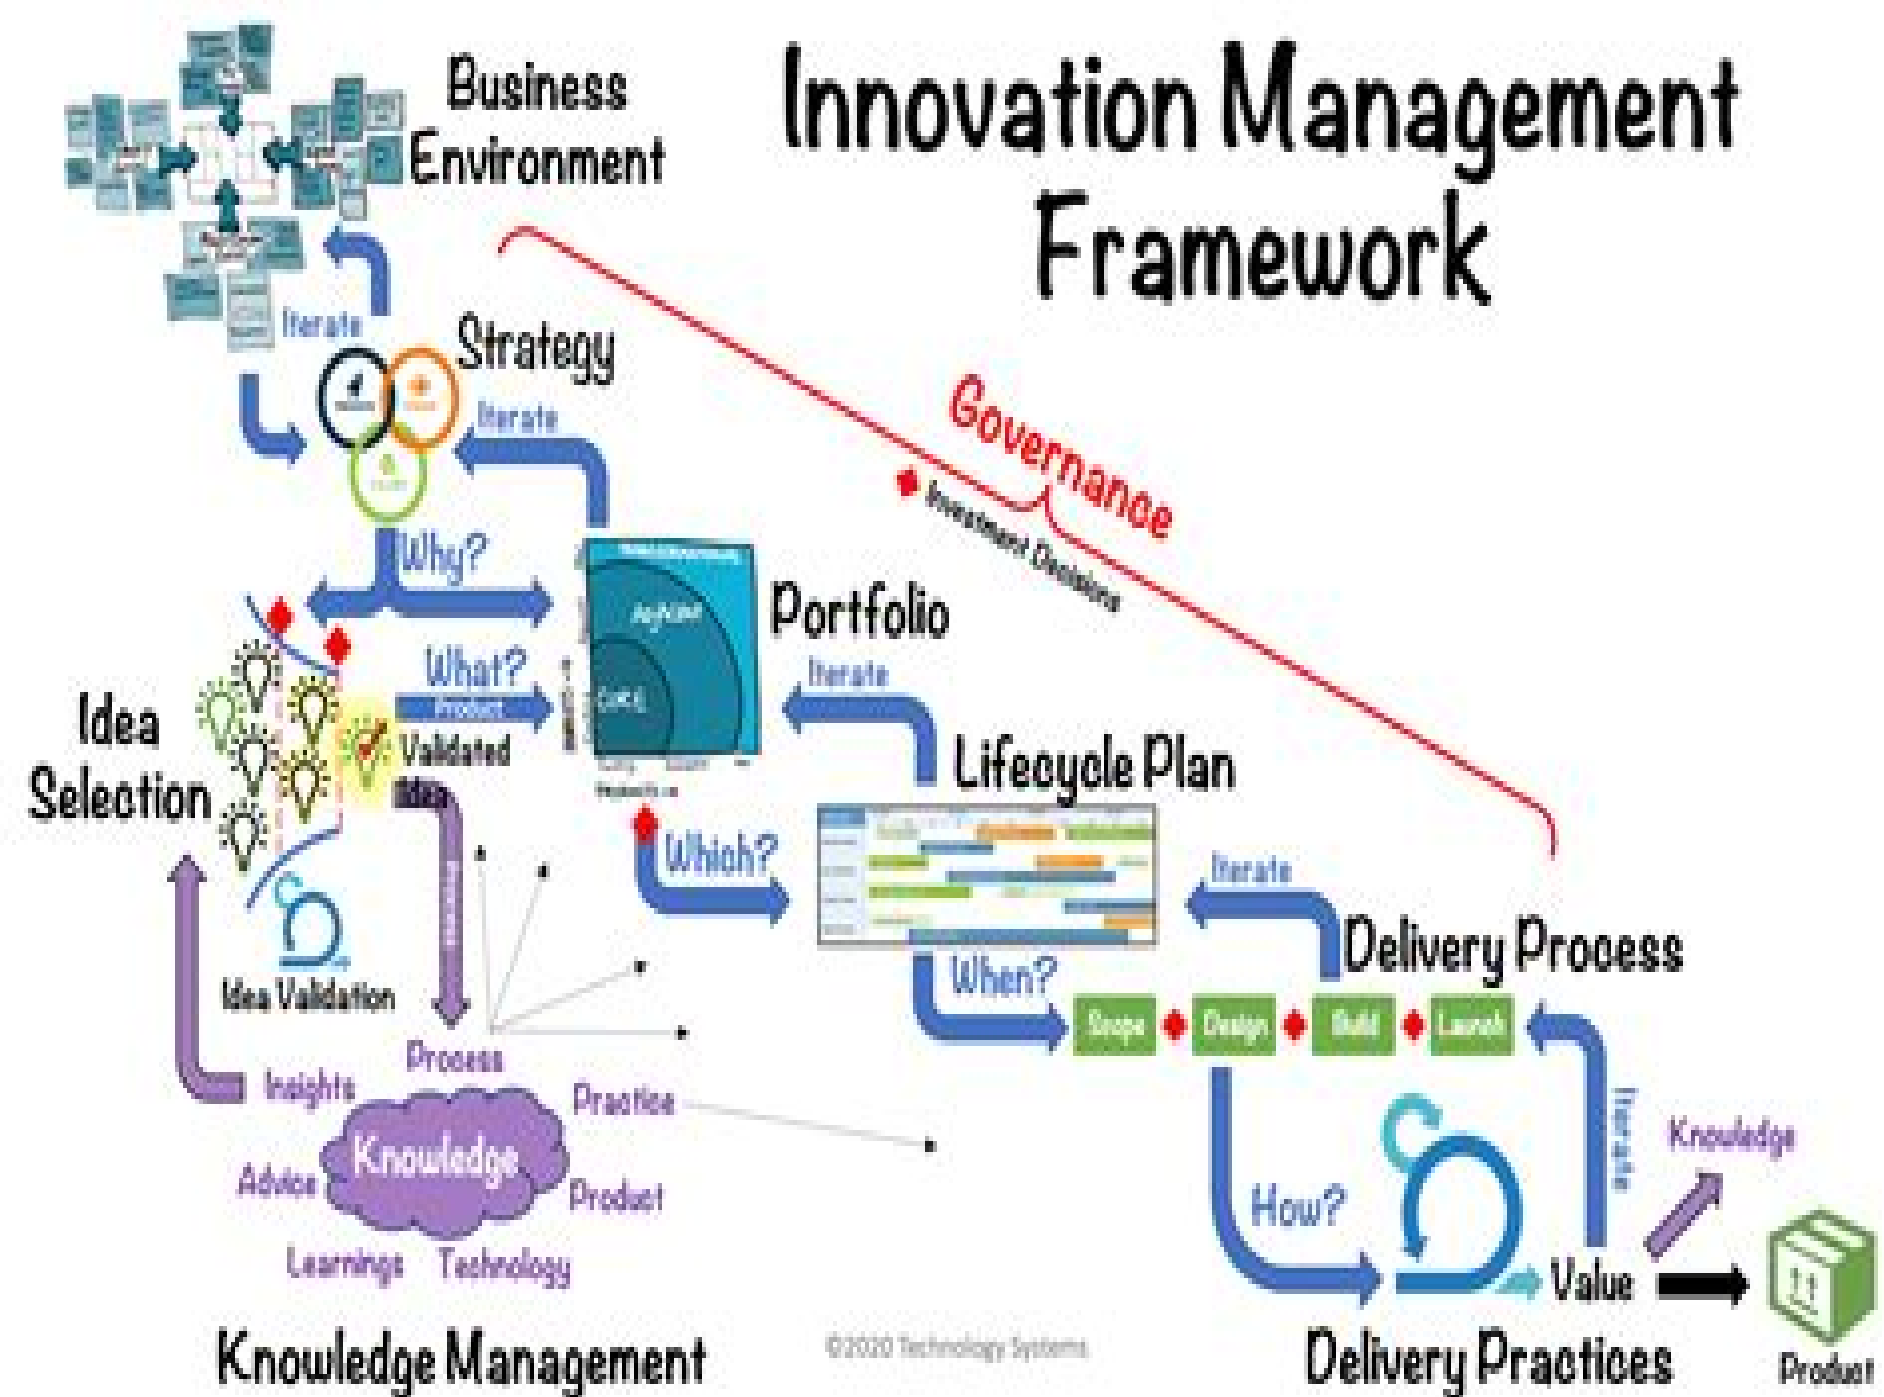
Innovation Management Framework

Business Environment

Iterate

Strategy

Iterate

Governance

Investment Decisions

Why?

Portfolio

Adjacent

Core

What?

Product

Iterate

Idea Selection

Validated Idea

Lifecycle Plan

Which?

Iterate

Delivery Process

Idea Validation

When?

Scope

Design

Build

Launch

Process

Insights

Practice

Knowledge

Advice

Product

Learnings

Technology

How?

Iterate

Knowledge

Value

Product

Knowledge Management

©2020 Technology Systems

Delivery Practices